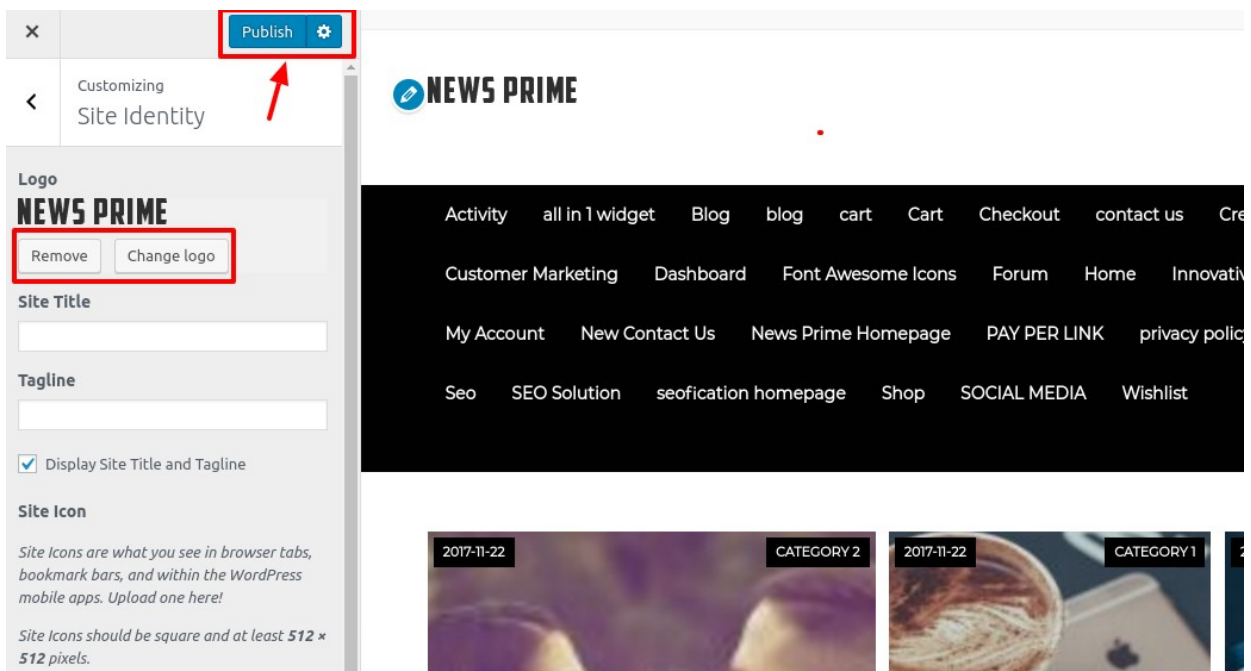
×

Publish

Customizing
Site Identity

Logo

NEWS PRIME

Remove
Change logo

Site Title

Tagline

Display Site Title and Tagline

Site Icon

Site Icons are what you see in browser tabs, bookmark bars, and within the WordPress mobile apps. Upload one here!

Site Icons should be square and at least **512 × 512** pixels.

NEWS PRIME

Activity  all in 1 widget  Blog  blog  cart  Cart  Checkout  contact us  Cre

Customer Marketing  Dashboard  Font Awesome Icons  Forum  Home  Innovati

My Account  New Contact Us  News Prime Homepage  PAY PER LINK  privacy polic

Seo  SEO Solution  seofication homepage  Shop  SOCIAL MEDIA  Wishlist

2017-11-22
CATEGORY 2

2017-11-22
CATEGORY 1